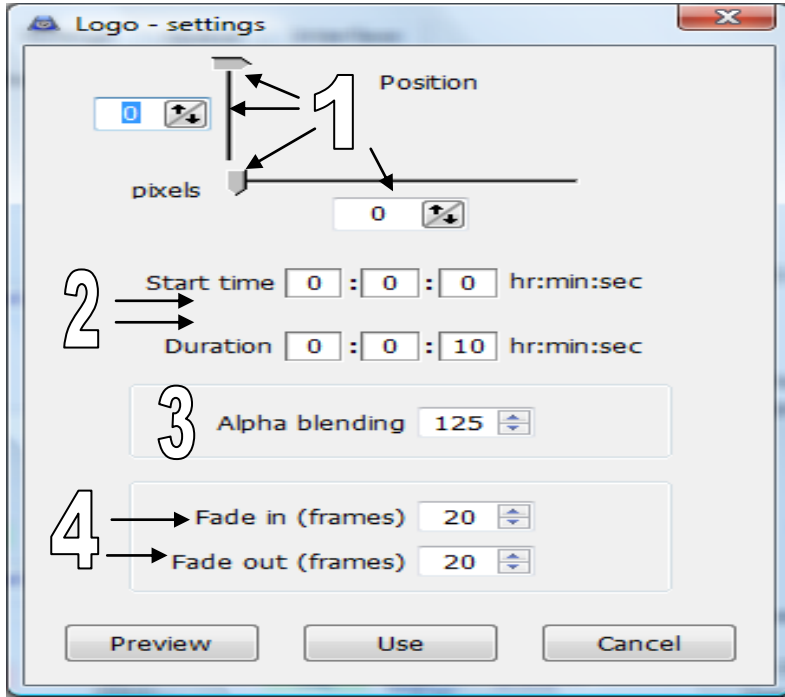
Logo - settings

Position

1

0

pixels

0

2

Start time 0 : 0 : 0 hr:min:sec

Duration 0 : 0 : 10 hr:min:sec

3

Alpha blending 125

4

Fade in (frames) 20

Fade out (frames) 20

Preview

Use

Cancel